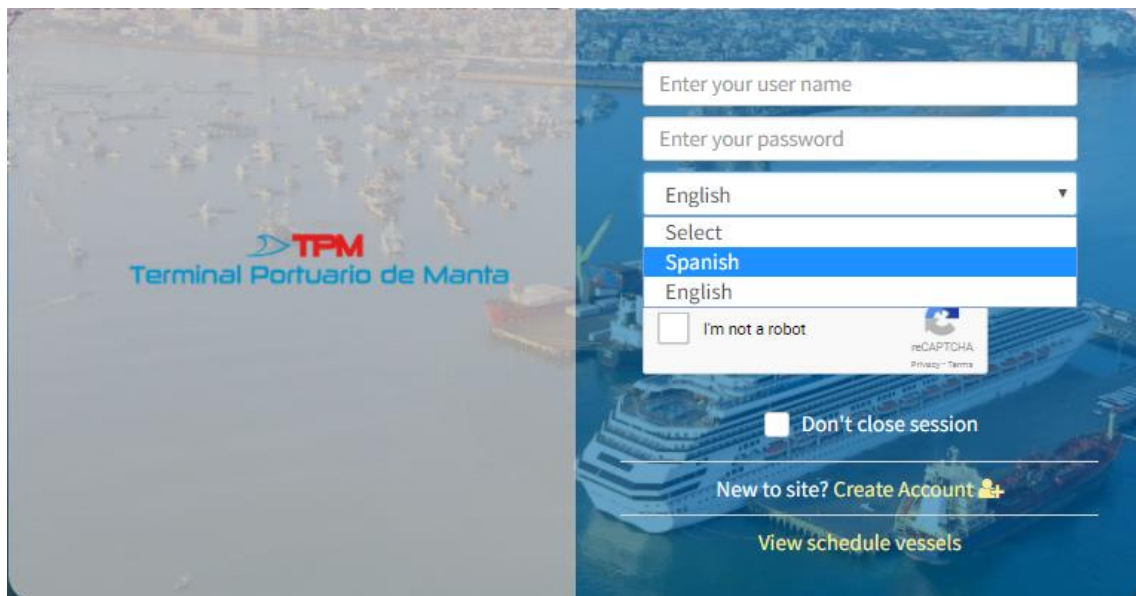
TPM
Terminal Portuario de Manta

Enter your user name

Enter your password

English

Select
Spanish
English

I'm not a robot
reCAPTCHA
Privacy - Terms

Don't close session

New to site? Create Account

View schedule vessels